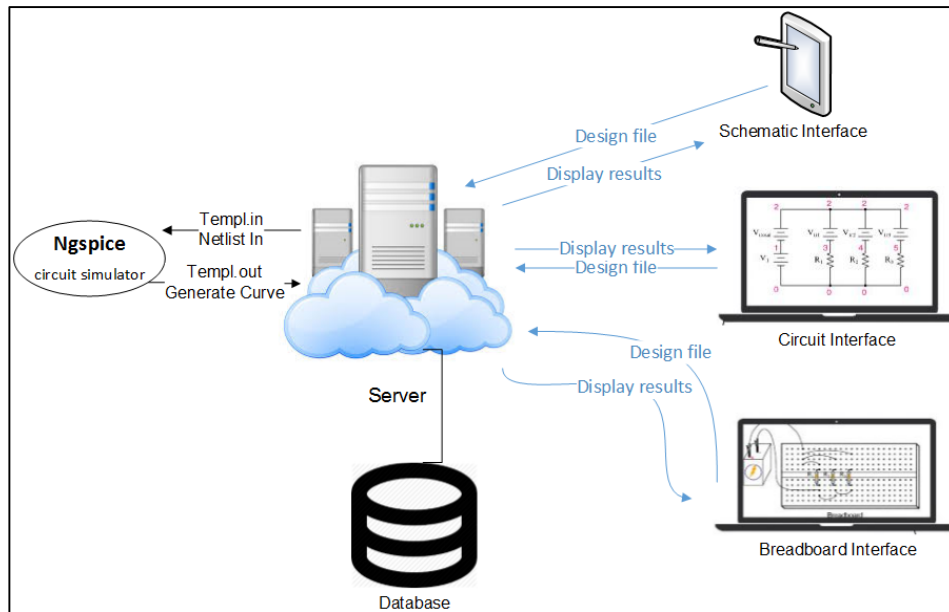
Design file

Schematic Interface

Display results

Ngspice

circuit simulator

Templ.in
Netlist In

Templ.out
Generate Curve

Display results

Design file

$V_{cell}$ $V_{R1}$ $V_{R2}$ $V_{R3}$

$V_1$ $R_1$ $R_2$ $R_3$

2 2 2 2

1 3 4 5

0 0 0 0

Circuit Interface

Design file

Display results

Server

Breadboard

Breadboard Interface

Database